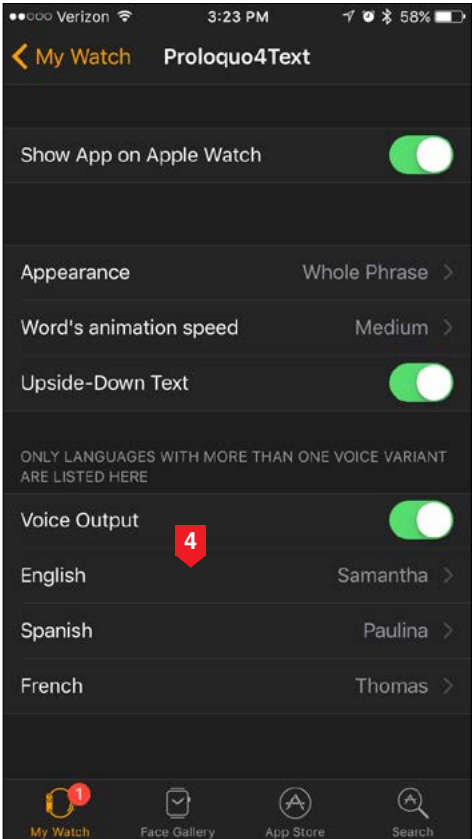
●●○○○ Verizon 3:23 PM 58%

My Watch Proloquo4Text

Show App on Apple Watch

Appearance Whole Phrase

Word's animation speed Medium

Upside-Down Text

ONLY LANGUAGES WITH MORE THAN ONE VOICE VARIANT ARE LISTED HERE

Voice Output

4

English Samantha

Spanish Paulina

French Thomas

1

My Watch Face Gallery App Store Search